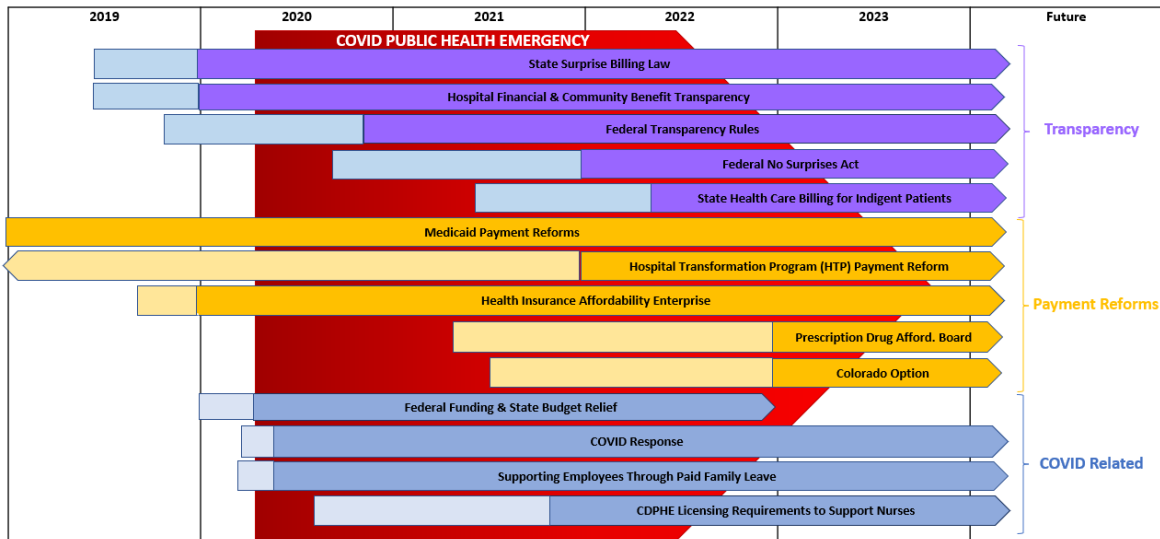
| 2019 | 2020 | 2021 | 2022 | 2023 | Future |
|---|---|---|---|---|---|

COVID PUBLIC HEALTH EMERGENCY

State Surprise Billing Law

Hospital Financial & Community Benefit Transparency

Federal Transparency Rules

Federal No Surprises Act

State Health Care Billing for Indigent Patients

Transparency

Medicaid Payment Reforms

Hospital Transformation Program (HTP) Payment Reform

Health Insurance Affordability Enterprise

Prescription Drug Afford. Board

Colorado Option

Payment Reforms

Federal Funding & State Budget Relief

COVID Response

Supporting Employees Through Paid Family Leave

CDPHE Licensing Requirements to Support Nurses

COVID Related